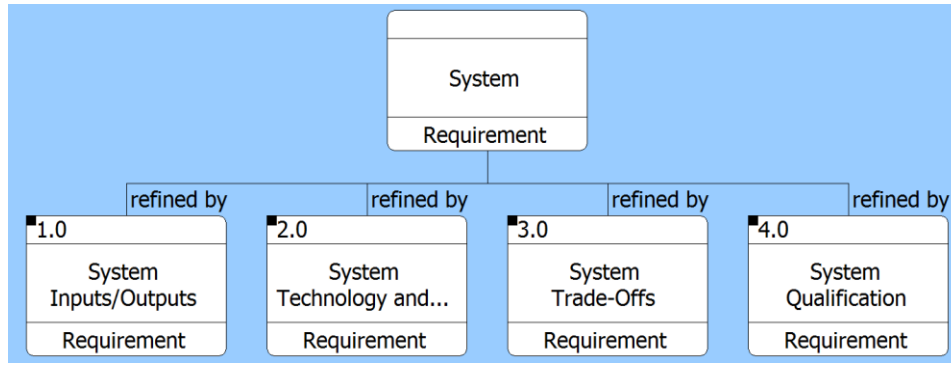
System

Requirement

refined by

refined by

refined by

refined by

1.0

System Inputs/Outputs

Requirement

2.0

System Technology and...

Requirement

3.0

System Trade-Offs

Requirement

4.0

System Qualification

Requirement